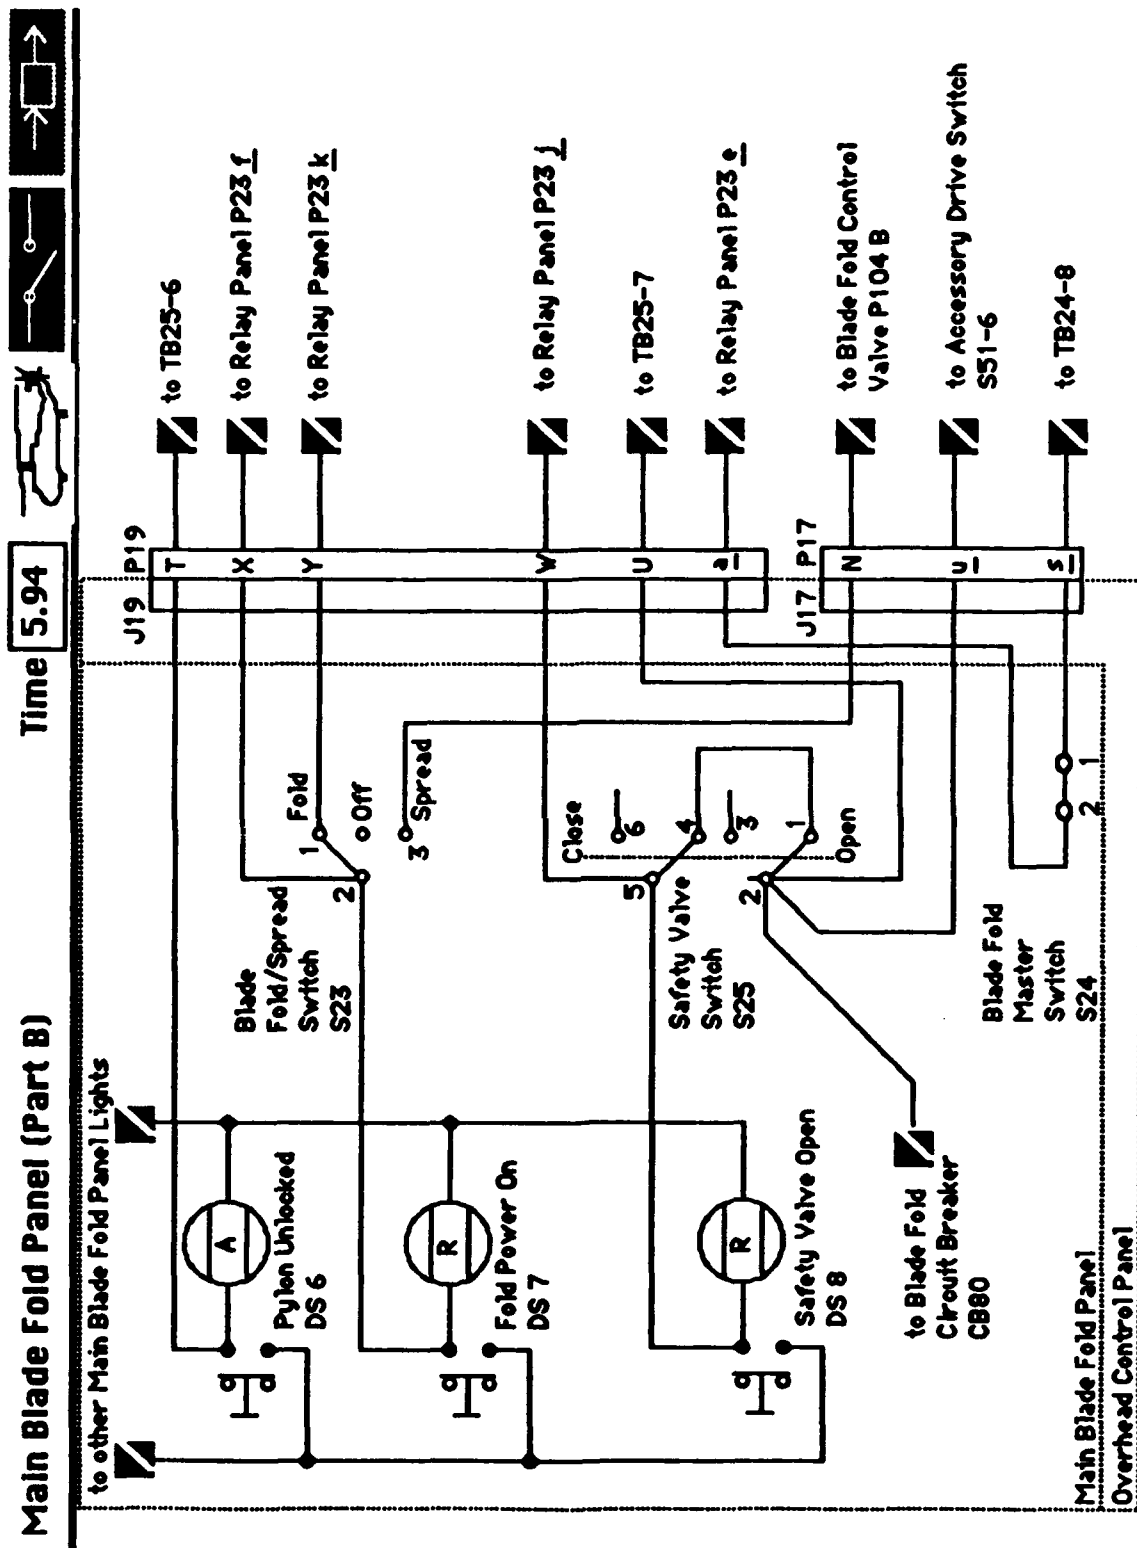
Main Blade Fold Panel (Part B)

Time 5.94

to other Main Blade Fold Panel Lights

A
Pylon Unlocked
DS 6

R
Fold Power On
DS 7

R
Safety Valve Open
DS 8

to Blade Fold
Circuit Breaker
CB80

Blade
Fold/Spread
Switch
S23

1 Fold
2
o Off
3 Spread

Safety Valve
Switch
S25

Close
5
6
4
3
1
2
Open

Blade Fold
Master
Switch
S24

2
1

Main Blade Fold Panel
Overhead Control Panel

J19 P19
T
X
Y
W
U
a

J17 P17
N
u
s

to TB25-6
to Relay Panel P23 f
to Relay Panel P23 k
to Relay Panel P23 j
to TB25-7
to Relay Panel P23 e
to Blade Fold Control Valve P104 B
to Accessory Drive Switch S51-6
to TB24-8